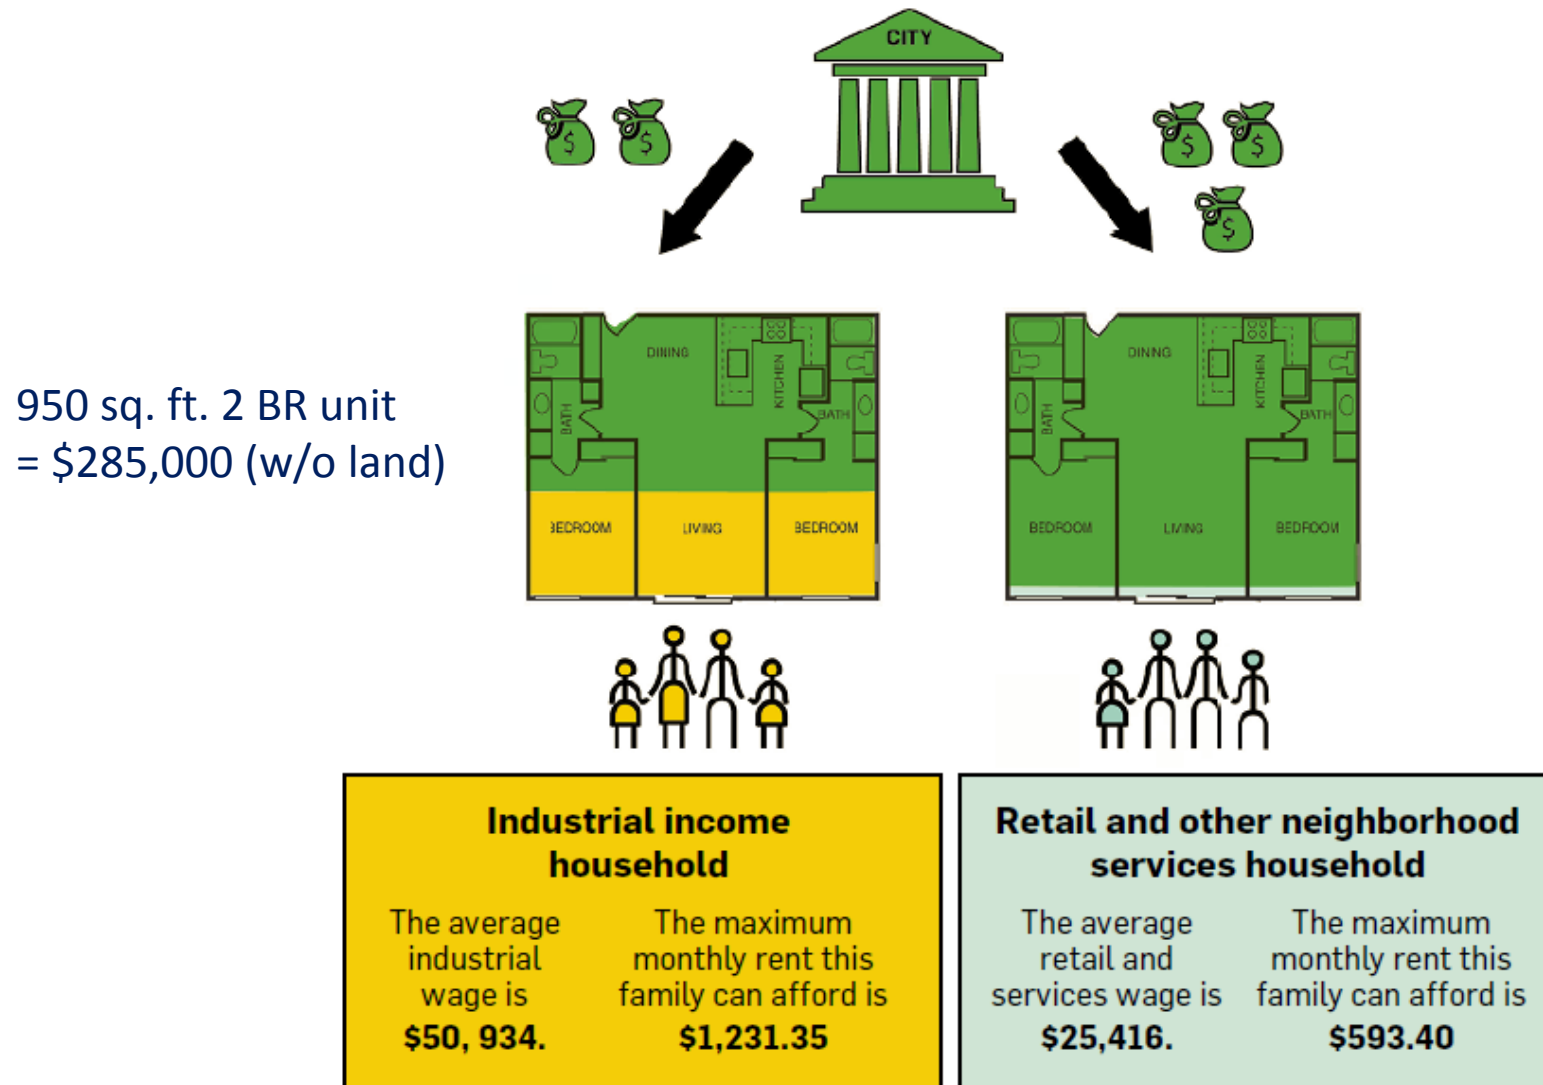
CITY

950 sq. ft. 2 BR unit
= $285,000 (w/o land)

DINING
KITCHEN
BATH
BATH
BEDROOM
LIVING
BEDROOM

DINNG
KITCHEN
BATH
BATH
BEDROOM
LIVING
BEDROOM

Industrial income household

The average industrial wage is $50, 934.

The maximum monthly rent this family can afford is $1,231.35

Retail and other neighborhood services household

The average retail and services wage is $25,416.

The maximum monthly rent this family can afford is $593.40